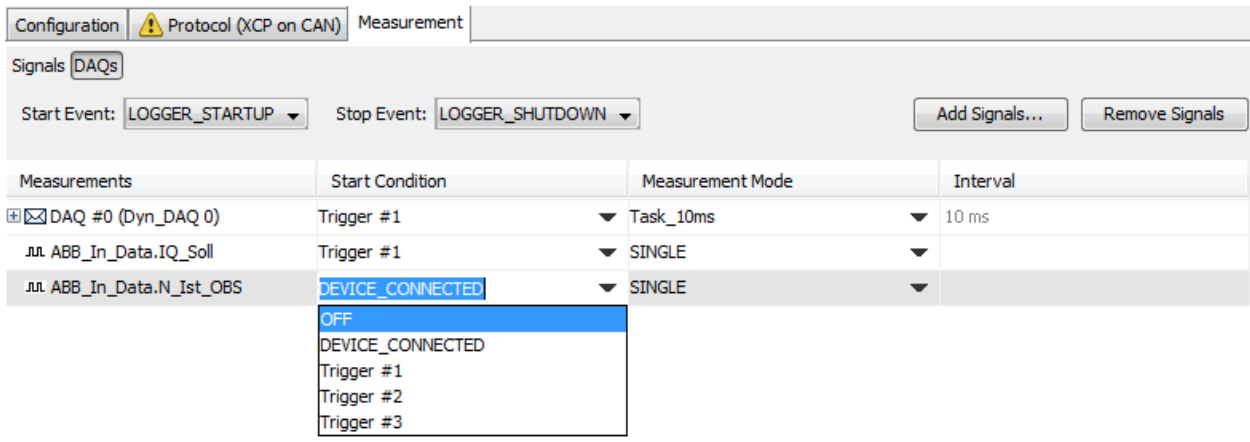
Configuration | Protocol (XCP on CAN) | Measurement

Signals DAQs

Start Event: LOGGER_STARTUP

Stop Event: LOGGER_SHUTDOWN

Add Signals...

Remove Signals

| Measurements | Start Condition | Measurement Mode | Interval |
|---|---|---|---|
| DAQ #0 (Dyn_DAQ 0) | Trigger #1 | Task_10ms | 10 ms |
| ABB_In_Data.IQ_Soll | Trigger #1 | SINGLE | |
| ABB_In_Data.N_Ist_OBS | DEVICE_CONNECTED | SINGLE | |

OFF
DEVICE_CONNECTED
Trigger #1
Trigger #2
Trigger #3